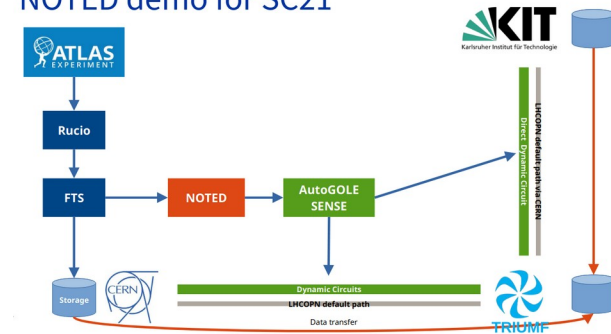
NOTED demo for SC21

ATLAS EXPERIMENT

KIT
Karlsruher Institut für Technologie

Rucio

FTS

NOTED

AutoGOLE SENSE

Direct Dynamic Circuit

LHCOPN default path via CERN

Storage

CERN

Dynamic Circuits

LHCOPN default path

Data transfer

TRIUMF